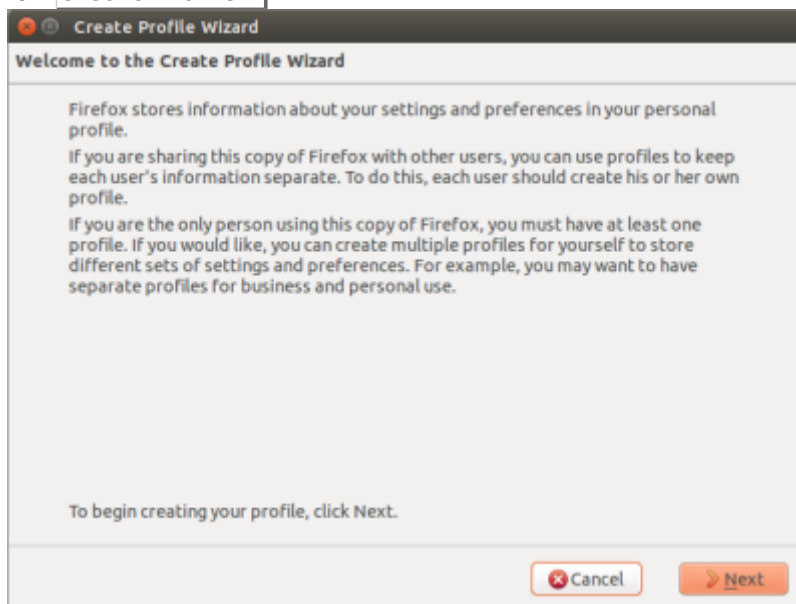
Create Profile Wizard

Welcome to the Create Profile Wizard

Firefox stores information about your settings and preferences in your personal profile.

If you are sharing this copy of Firefox with other users, you can use profiles to keep each user's information separate. To do this, each user should create his or her own profile.

If you are the only person using this copy of Firefox, you must have at least one profile. If you would like, you can create multiple profiles for yourself to store different sets of settings and preferences. For example, you may want to have separate profiles for business and personal use.

To begin creating your profile, click Next.

Cancel

Next